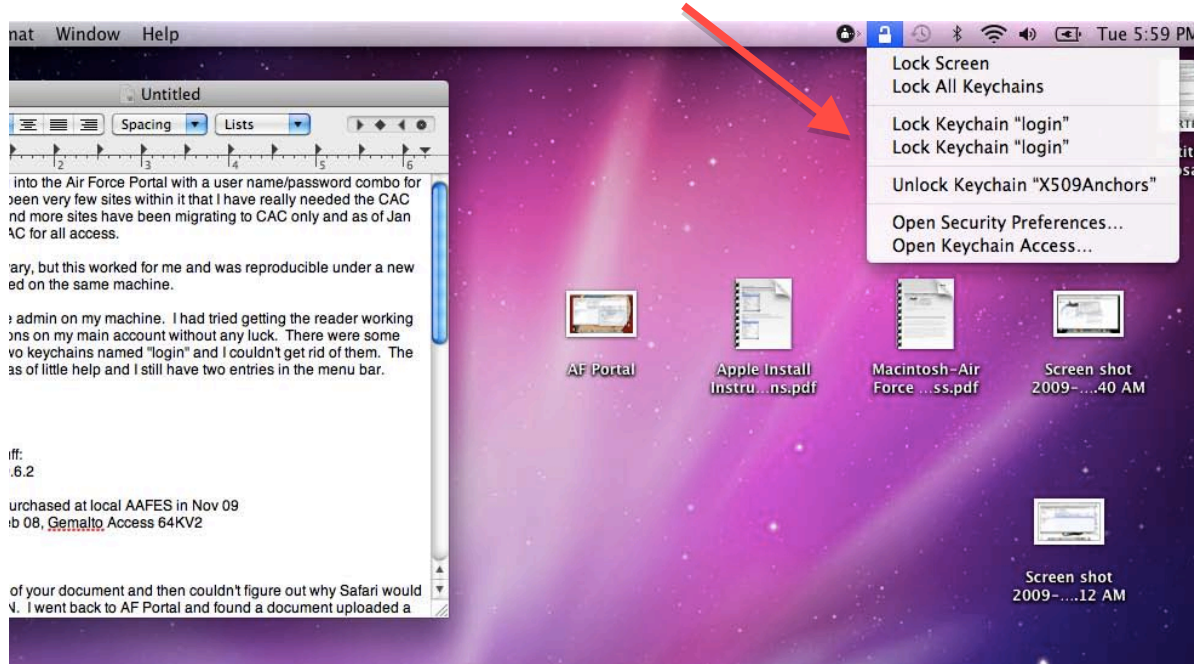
nat Window Help

Tue 5:59 PM

Lock Screen
Lock All Keychains

Lock Keychain "login"
Lock Keychain "login"

Unlock Keychain "X509Anchors"

Open Security Preferences...
Open Keychain Access...

Untitled

Spacing Lists

2 3 4 5 6

into the Air Force Portal with a user name/password combo for been very few sites within it that I have really needed the CAC nd more sites have been migrating to CAC only and as of Jan AC for all access.

ary, but this worked for me and was reproducible under a new ed on the same machine.

e admin on my machine. I had tried getting the reader working ons on my main account without any luck. There were some wo keychains named "login" and I couldn't get rid of them. The as of little help and I still have two entries in the menu bar.

uff:
.6.2

urchased at local AAFES in Nov 09
eb 08, Gemalto Access 64KV2

of your document and then couldn't figure out why Safari would N. I went back to AF Portal and found a document uploaded a

AF Portal

Apple Install Instru...ns.pdf

Macintosh-Air Force ...ss.pdf

Screen shot 2009-....40 AM

Screen shot 2009-....12 AM